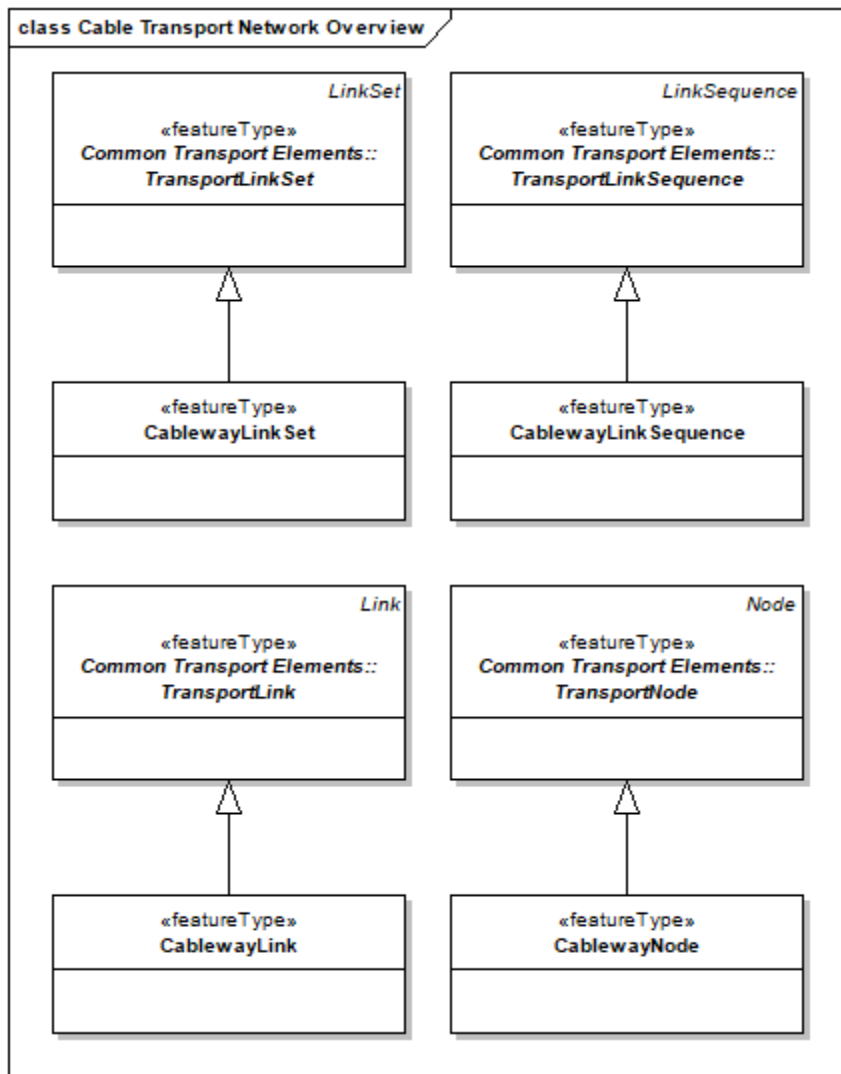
class Cable Transport Network Overview

LinkSet
«featureType»
Common Transport Elements::
TransportLinkSet

LinkSequence
«featureType»
Common Transport Elements::
TransportLinkSequence

«featureType»
CablewayLinkSet

«featureType»
CablewayLinkSequence

Link
«featureType»
Common Transport Elements::
TransportLink

Node
«featureType»
Common Transport Elements::
TransportNode

«featureType»
CablewayLink

«featureType»
CablewayNode